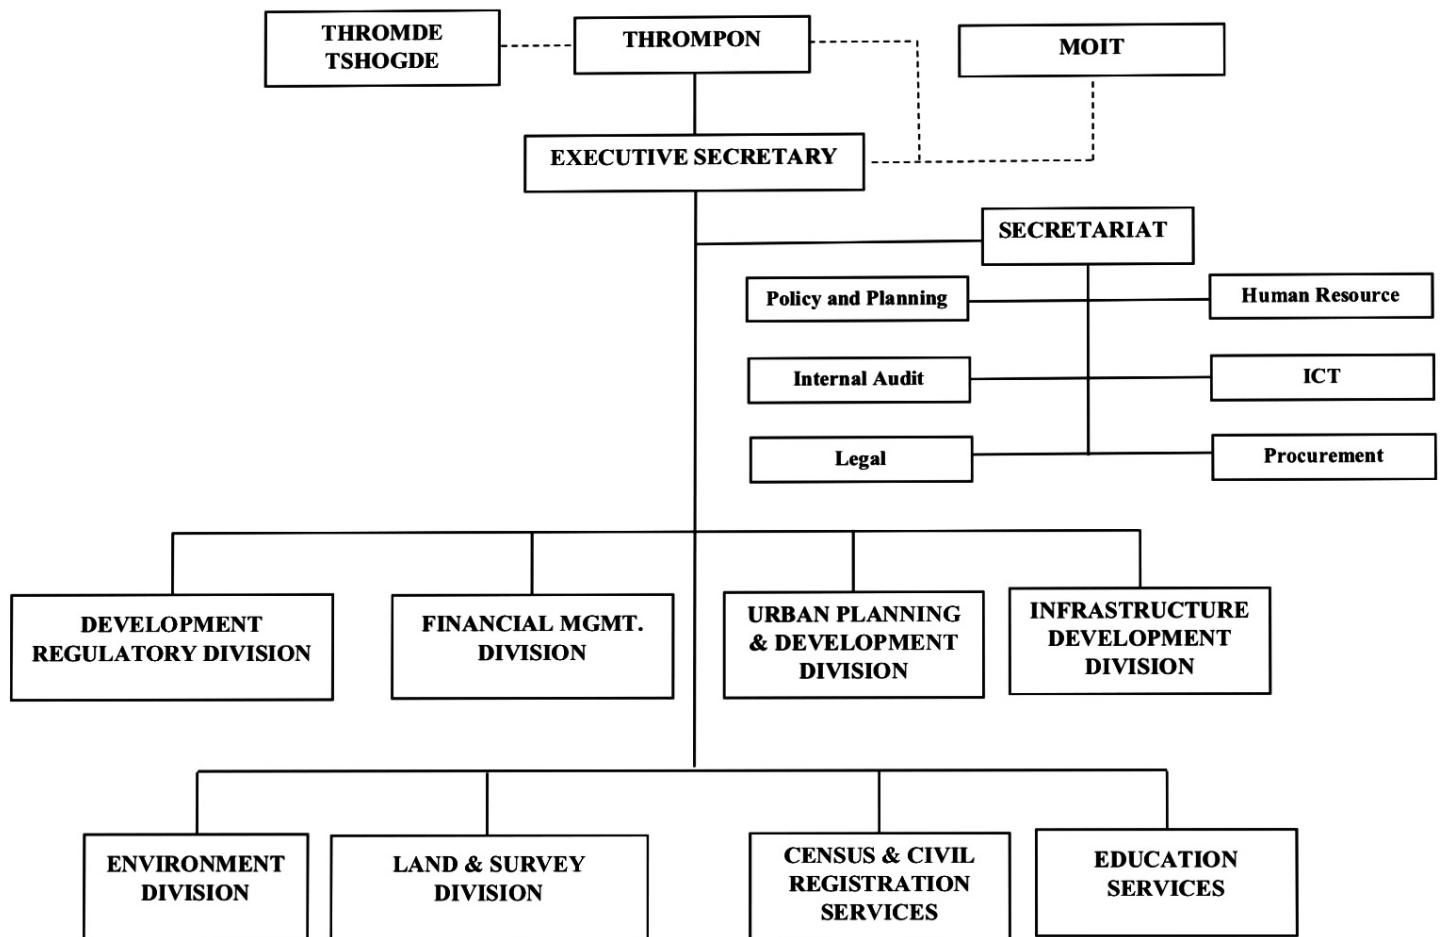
THROMDE TSHOGDE

THROMPON

MOIT

EXECUTIVE SECRETARY

SECRETARIAT

Policy and Planning

Human Resource

Internal Audit

ICT

Legal

Procurement

DEVELOPMENT REGULATORY DIVISION

FINANCIAL MGMT. DIVISION

URBAN PLANNING & DEVELOPMENT DIVISION

INFRASTRUCTURE DEVELOPMENT DIVISION

ENVIRONMENT DIVISION

LAND & SURVEY DIVISION

CENSUS & CIVIL REGISTRATION SERVICES

EDUCATION SERVICES